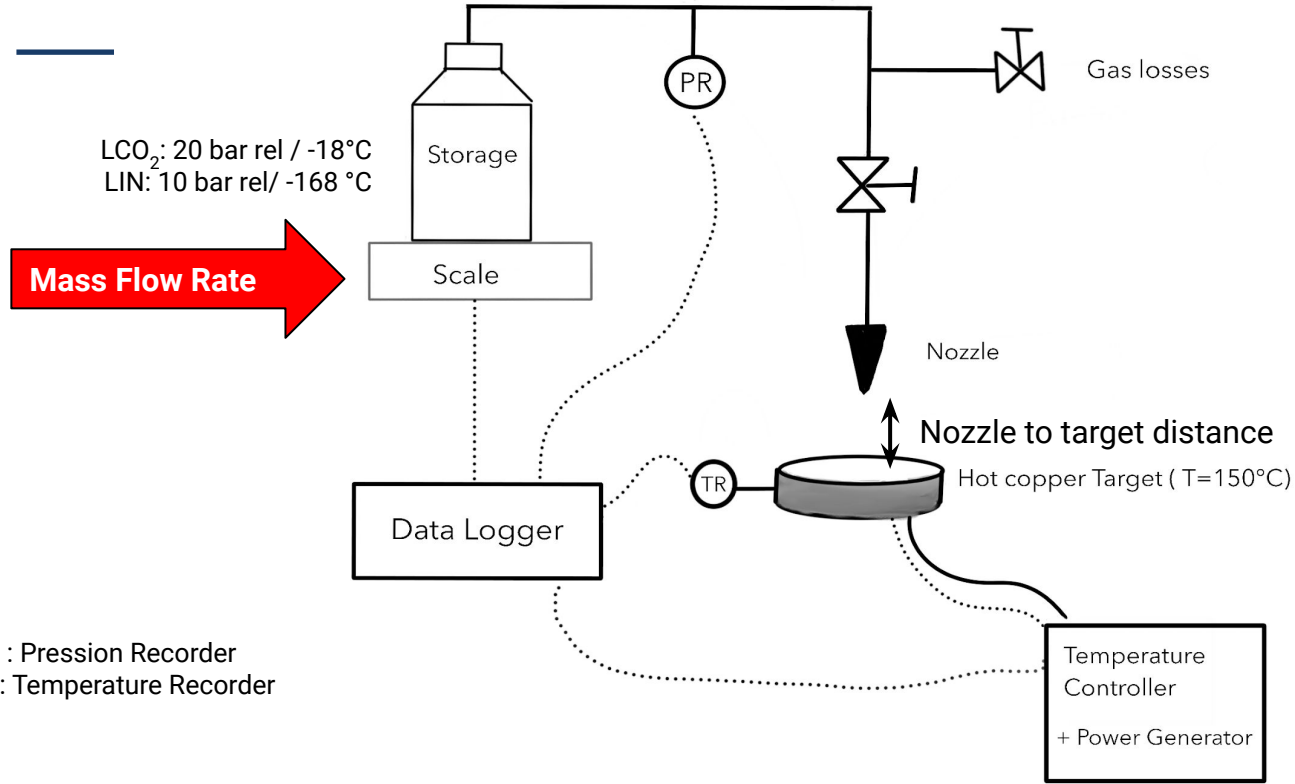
$LCO_2$: 20 bar rel / -18°C
LIN: 10 bar rel/ -168 °C

Storage

PR

Gas losses

Mass Flow Rate

Scale

Nozzle

Nozzle to target distance

Hot copper Target ( T=150°C)

TR

Data Logger

: Pression Recorder
: Temperature Recorder

Temperature Controller

+ Power Generator